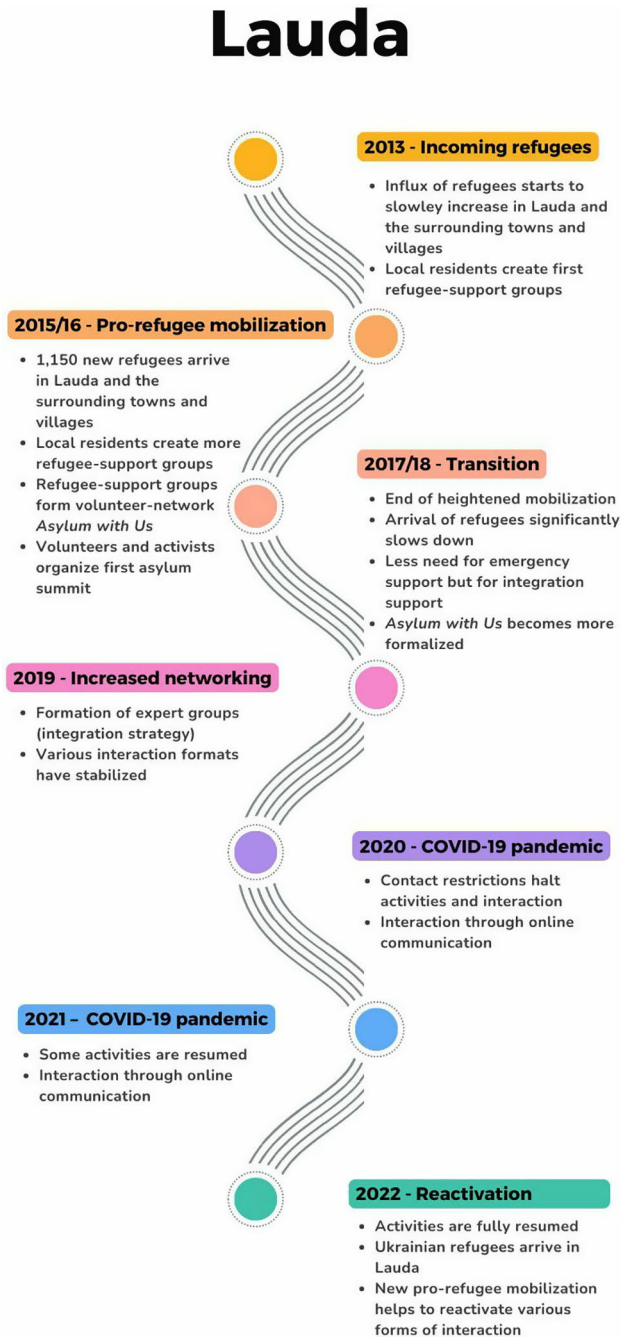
Lauda

2013 - Incoming refugees

- Influx of refugees starts to slowley increase in Lauda and the surrounding towns and villages
- Local residents create first refugee-support groups

2015/16 - Pro-refugee mobilization

- 1,150 new refugees arrive in Lauda and the surrounding towns and villages
- Local residents create more refugee-support groups
- Refugee-support groups form volunteer-network *Asylum with Us*
- Volunteers and activists organize first asylum summit

2017/18 - Transition

- End of heightened mobilization
- Arrival of refugees significantly slows down
- Less need for emergency support but for integration support
- *Asylum with Us* becomes more formalized

2019 - Increased networking

- Formation of expert groups (integration strategy)
- Various interaction formats have stabilized

2020 - COVID-19 pandemic

- Contact restrictions halt activities and interaction
- Interaction through online communication

2021 – COVID-19 pandemic

- Some activities are resumed
- Interaction through online communication

2022 - Reactivation

- Activities are fully resumed
- Ukrainian refugees arrive in Lauda
- New pro-refugee mobilization helps to reactivate various forms of interaction